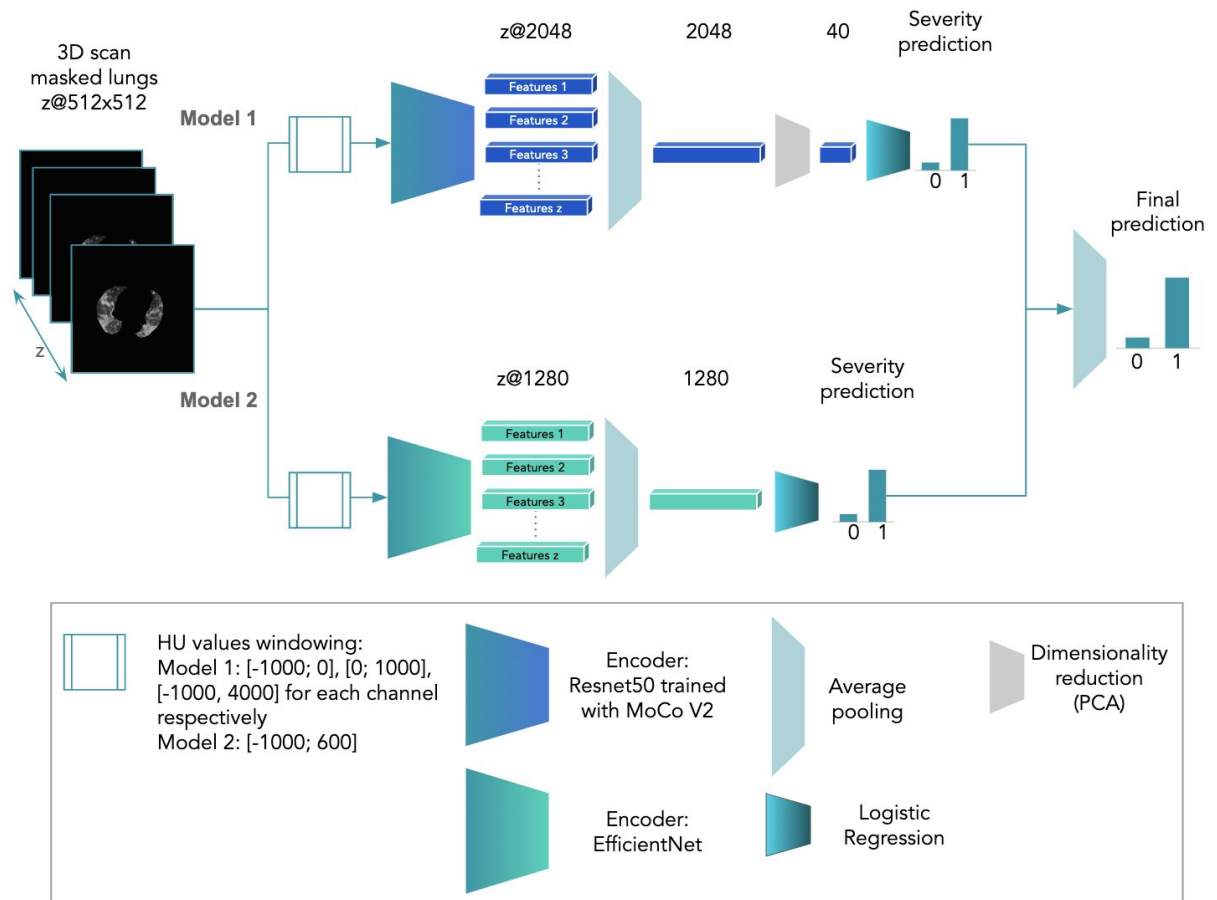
3D scan masked lungs z@512x512

z

Model 1

z@2048

Features 1
Features 2
Features 3
Features z

2048

40

Severity prediction

0 1

Final prediction

0 1

Model 2

z@1280

Features 1
Features 2
Features 3
Features z

1280

Severity prediction

0 1

HU values windowing:
Model 1: [-1000; 0], [0; 1000], [-1000, 4000] for each channel respectively
Model 2: [-1000; 600]

Encoder: Resnet50 trained with MoCo V2

Average pooling

Dimensionality reduction (PCA)

Encoder: EfficientNet

Logistic Regression